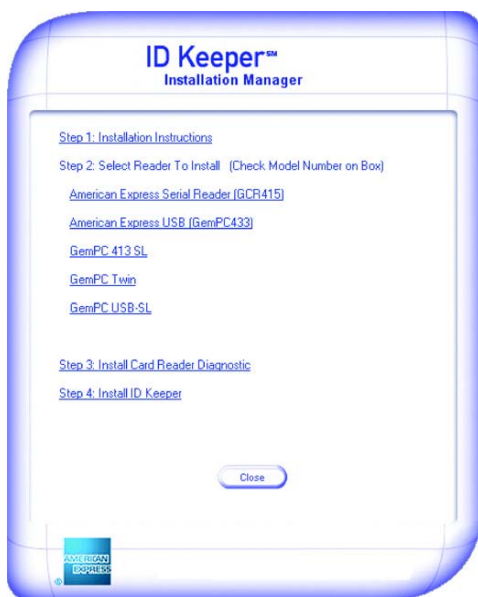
ID Keeper℠
Installation Manager

Step 1: Installation Instructions

Step 2: Select Reader To Install (Check Model Number on Box)

American Express Serial Reader (GCR415)

American Express USB (GemPC433)

GemPC 413 SL

GemPC Twin

GemPC USB-SL

Step 3: Install Card Reader Diagnostic

Step 4: Install ID Keeper

Close

AMERICAN EXPRESS
®